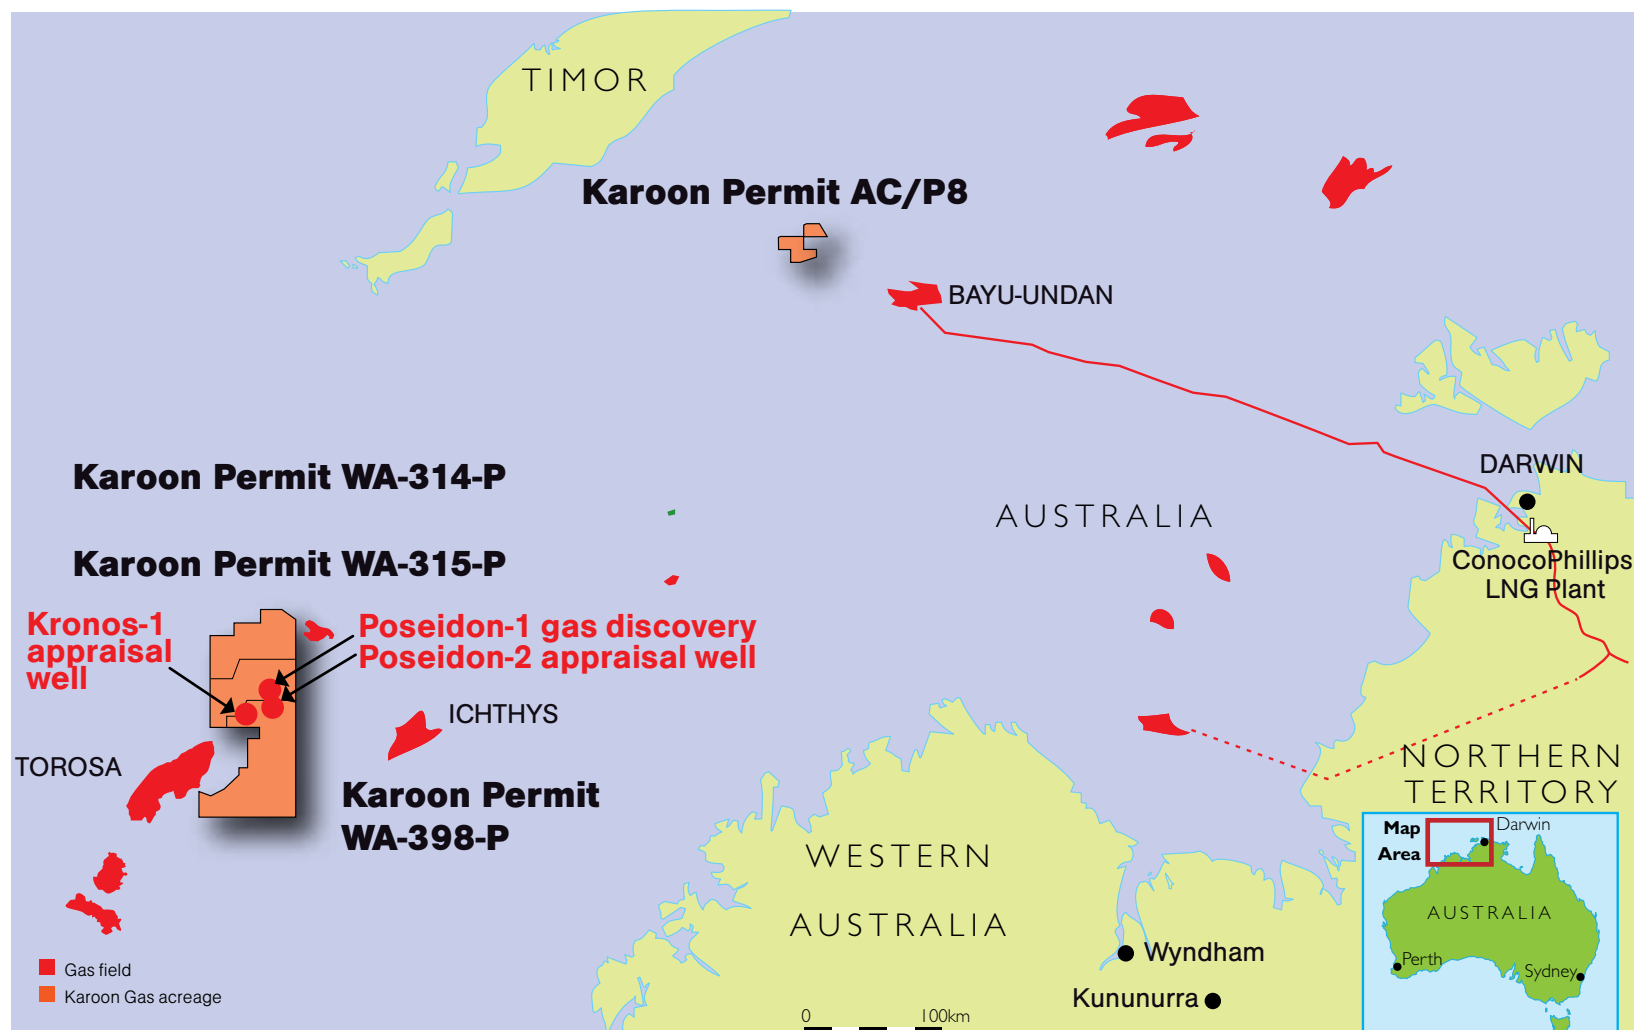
TIMOR

Karoon Permit AC/P8

BAYU-UNDAN

DARWIN

Karoon Permit WA-314-P

AUSTRALIA

ConocoPhillips LNG Plant

Karoon Permit WA-315-P

Kronos-1 appraisal well

Poseidon-1 gas discovery
Poseidon-2 appraisal well

ICHTHYS

TOROSA

Karoon Permit WA-398-P

NORTHERN TERRITORY

Map Area

Darwin

AUSTRALIA

Perth

Sydney

WESTERN AUSTRALIA

Wyndham

Kununurra

Gas field
Karoon Gas acreage

0 100km